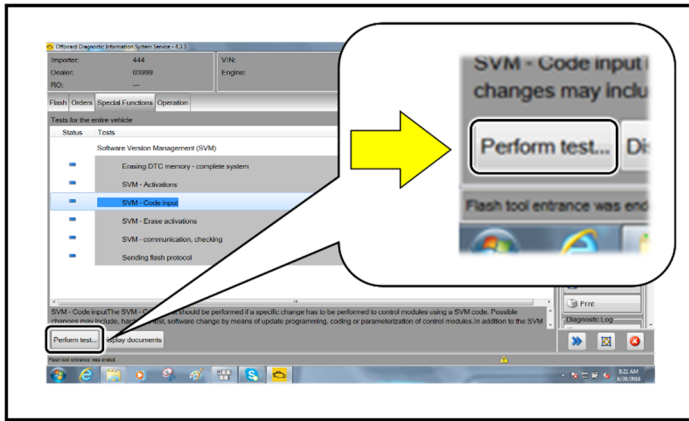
Offboard Diagnostic Information System Service - 4.3.3

Importer: 444
Dealer: 03999
RO: ---
VIN:
Engine:

Flash | Orders | Special Functions | Operation

Tests for the entire vehicle

| Status | Tests |
|---|---|
| | Software Version Management (SVM) |
| - | Erasing DTC memory - complete system |
| - | SVM - Activations |
| - | SVM - Code input |
| - | SVM - Erase activations |
| - | SVM - communication, checking |
| - | Sending flash protocol |

SVM - Code input The SVM - C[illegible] should be performed if a specific change has to be performed to control modules using a SVM code. Possible changes may include, har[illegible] software change by means of update programming, coding or parameterization of control modules. In addition to the SVM

Perform test... | Display documents

Flash tool entrance was ended.

Print
Diagnostic Log

SVM - Code input
changes may inclu

Perform test... | Di

Flash tool entrance was end

9:22 AM
6/28/2013